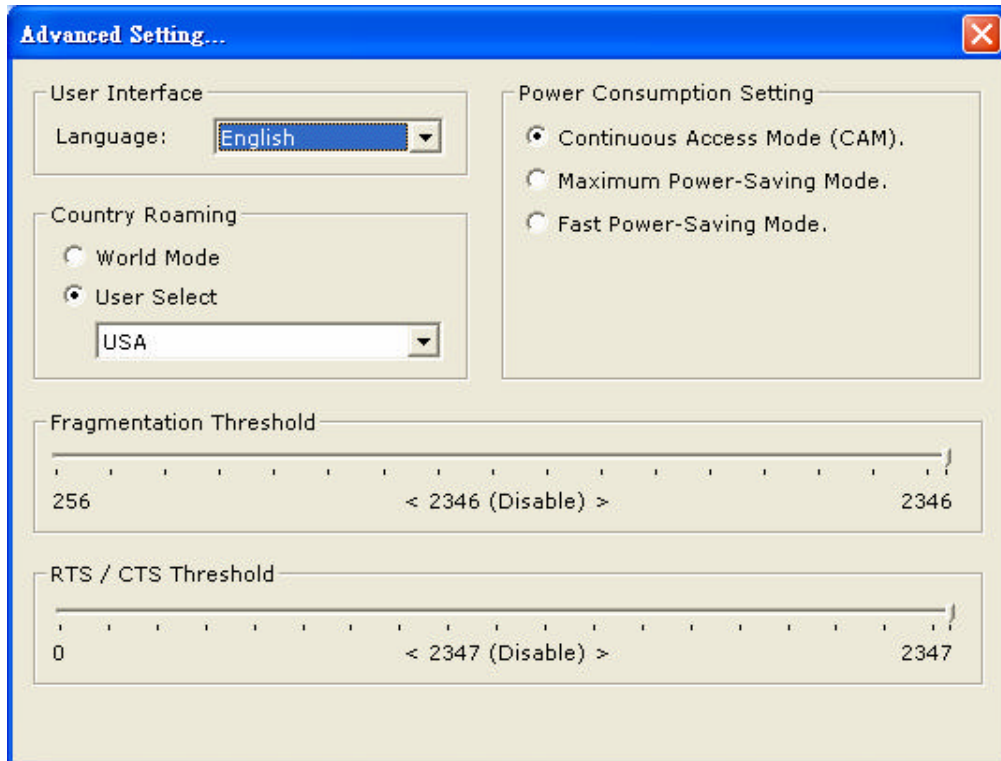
Advanced Setting...

User Interface

Language: English

Country Roaming

World Mode

User Select

USA

Power Consumption Setting

Continuous Access Mode (CAM).

Maximum Power-Saving Mode.

Fast Power-Saving Mode.

Fragmentation Threshold

256 < 2346 (Disable) > 2346

RTS / CTS Threshold

0 < 2347 (Disable) > 2347